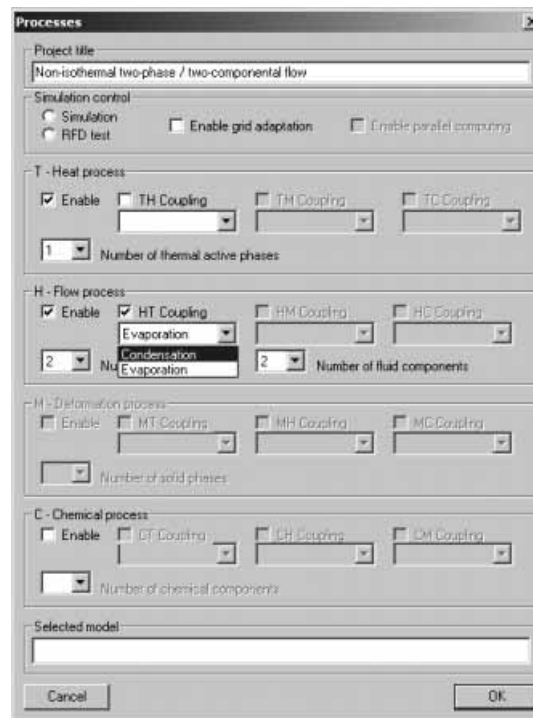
Processes

Project title

Non-isothermal two-phase / two-componental flow

Simulation control

Simulation

RFD test

Enable grid adaptation

Enable parallel computing

T - Heat process

Enable

TH Coupling

TM Coupling

TC Coupling

1

Number of thermal active phases

H - Flow process

Enable

HT Coupling

HM Coupling

HC Coupling

Evaporation

Condensation

Evaporation

2

Nu

2

Number of fluid components

M - Deformation process

Enable

MT Coupling

MH Coupling

MC Coupling

Number of solid phases

C - Chemical process

Enable

CT Coupling

CH Coupling

CM Coupling

Number of chemical components

Selected model

Cancel

OK